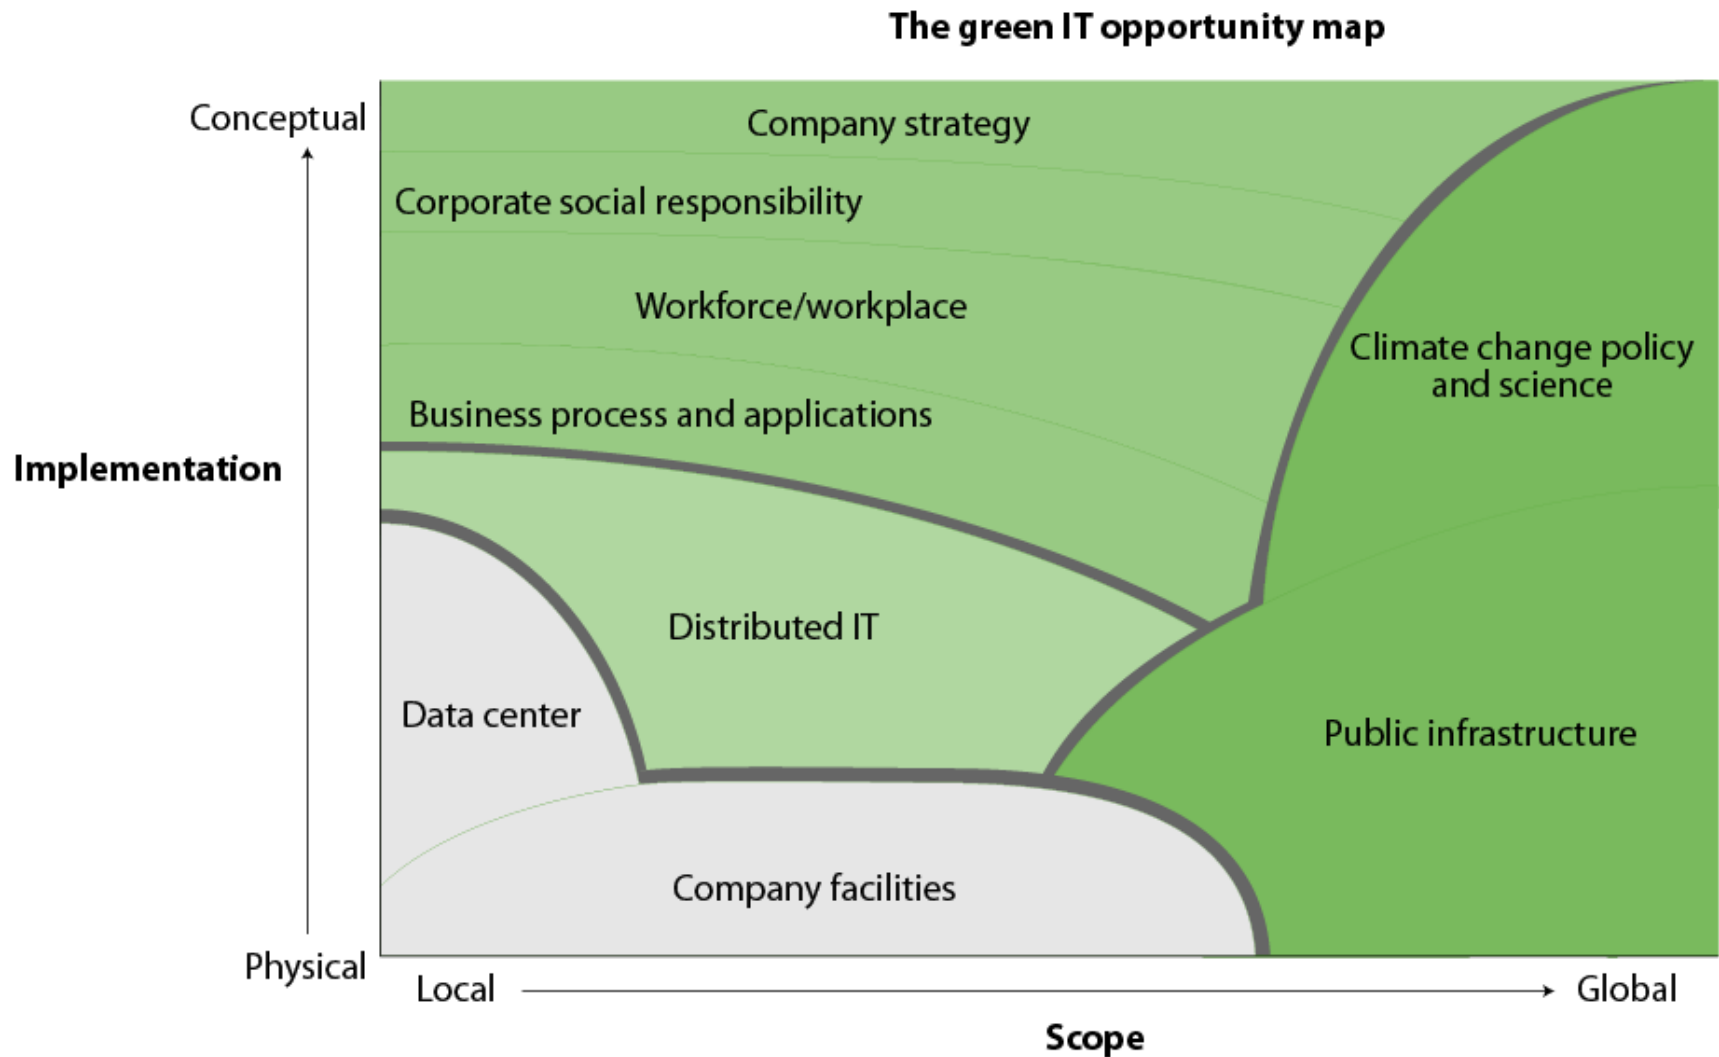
The green IT opportunity map

Conceptual

Implementation

Physical

Company strategy

Corporate social responsibility

Workforce/workplace

Business process and applications

Climate change policy and science

Distributed IT

Data center

Public infrastructure

Company facilities

Local

Global

Scope